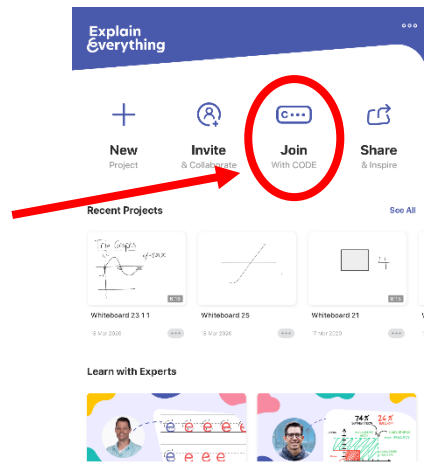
Explain Everything

New
Project

Invite
& Collaborate

C•••
Join
With CODE

Share
& Inspire

Recent Projects

See All

The Graph of y=sinx

Whiteboard 23 1 1
9 Mar 2020

Whiteboard 25
13 Mar 2020

Whiteboard 21
7 Mar 2020

Learn with Experts